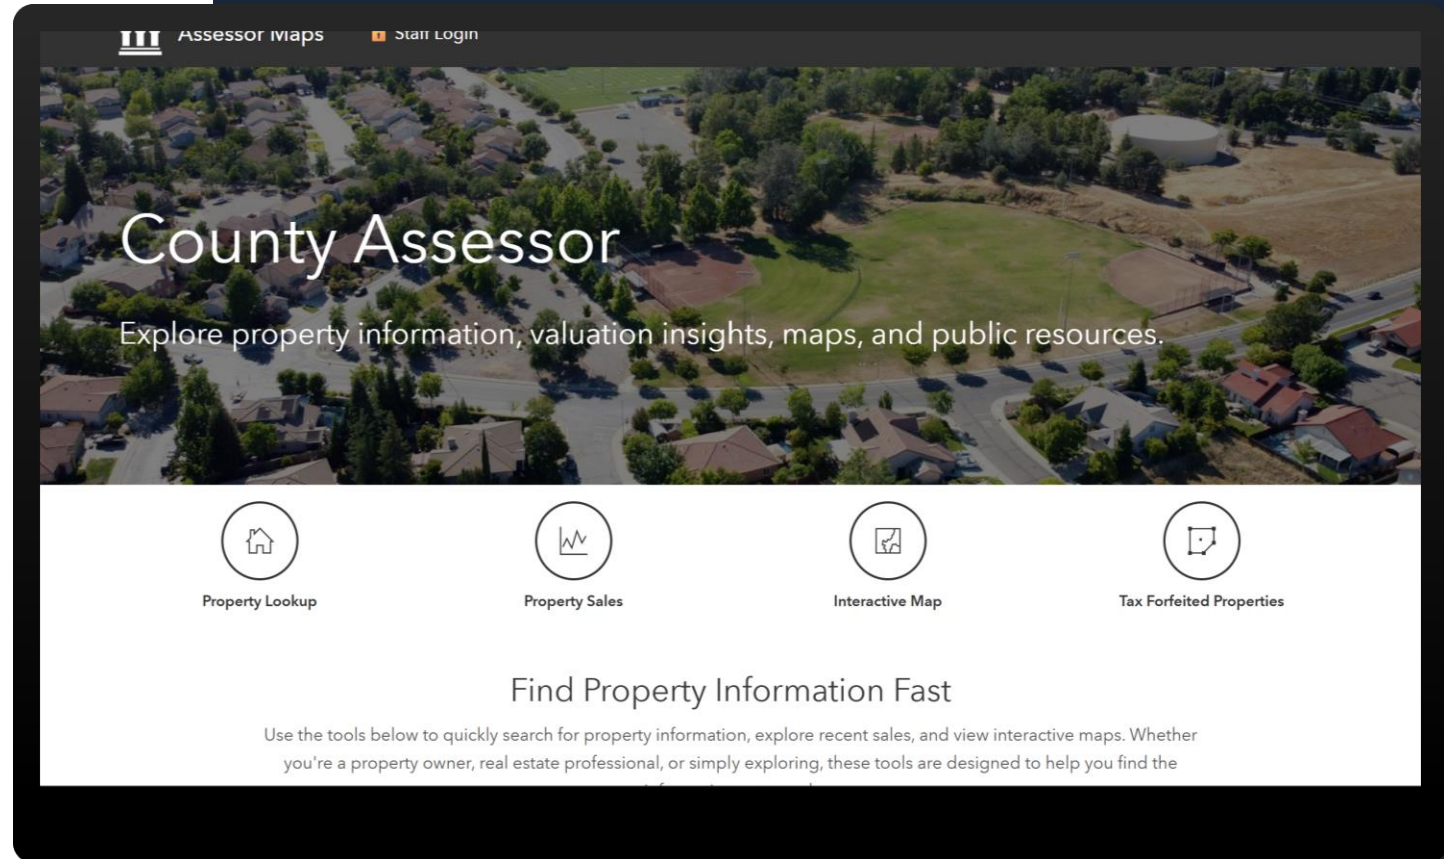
Assessor Maps
Staff Login

County Assessor

Explore property information, valuation insights, maps, and public resources.

Property Lookup

Property Sales

Interactive Map

Tax Forfeited Properties

Find Property Information Fast

Use the tools below to quickly search for property information, explore recent sales, and view interactive maps. Whether you're a property owner, real estate professional, or simply exploring, these tools are designed to help you find the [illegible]